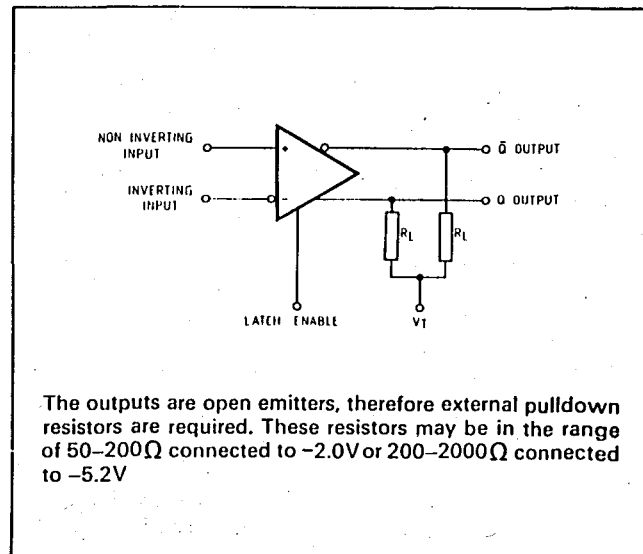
NON INVERTING INPUT

INVERTING INPUT

$\bar{Q}$ OUTPUT

Q OUTPUT

$R_L$

$R_L$

LATCH ENABLE

VT

The outputs are open emitters, therefore external pulldown resistors are required. These resistors may be in the range of 50–200$\Omega$ connected to −2.0V or 200–2000$\Omega$ connected to −5.2V